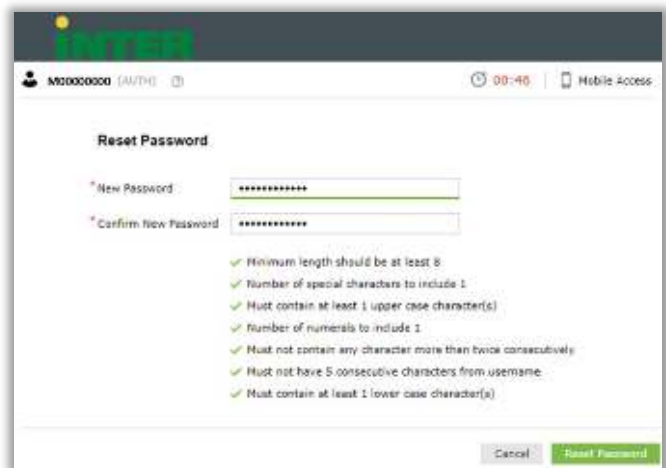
iNTER

M00000000 (AUTH)

00:46 | Mobile Access

Reset Password

*New Password •••••••••••••

*Confirm New Password •••••••••••••

Minimum length should be at least 8

Number of special characters to include 1

Must contain at least 1 upper case character(s)

Number of numerals to include 1

Must not contain any character more than twice consecutively

Must not have 5 consecutive characters from username

Must contain at least 1 lower case character(s)

Cancel Reset Password